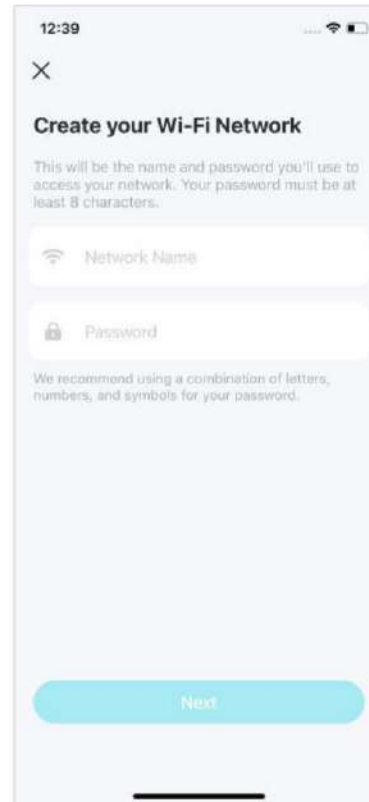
12:39

×

Create your Wi-Fi Network

This will be the name and password you'll use to access your network. Your password must be at least 8 characters.

Network Name

Password

We recommend using a combination of letters, numbers, and symbols for your password.

Next